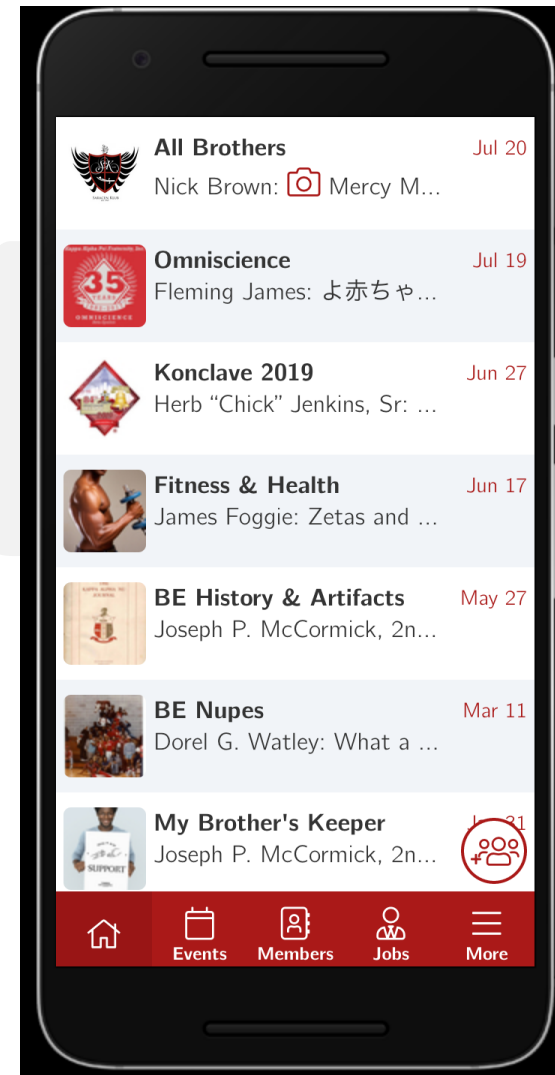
All Brothers
Jul 20
Nick Brown: Mercy M...

Kappa Alpha Psi Fraternity, Inc.
35 YEARS
OMNISCIENCE

Omniscience
Jul 19
Fleming James: よ赤ちゃ...

Konclave 2019
Jun 27
Herb “Chick” Jenkins, Sr: ...

Fitness & Health
Jun 17
James Foggie: Zetas and ...

BE History & Artifacts
May 27
Joseph P. McCormick, 2n...

BE Nupes
Mar 11
Dorel G. Watley: What a ...

My Brother's Keeper
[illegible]21
Joseph P. McCormick, 2n...

SUPPORT

Events
Members
Jobs
More